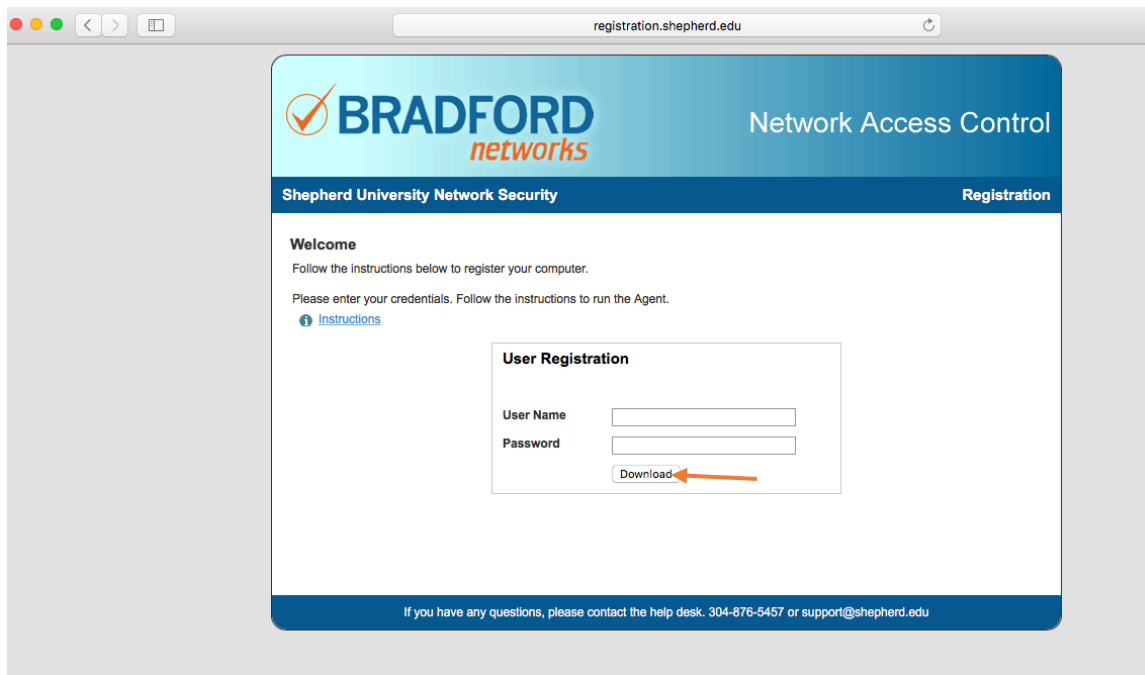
registration.shepherd.edu

BRADFORD networks

Network Access Control

Shepherd University Network Security

Registration

Welcome

Follow the instructions below to register your computer.

Please enter your credentials. Follow the instructions to run the Agent.

Instructions

User Registration

User Name

Password

Download

If you have any questions, please contact the help desk. 304-876-5457 or support@shepherd.edu